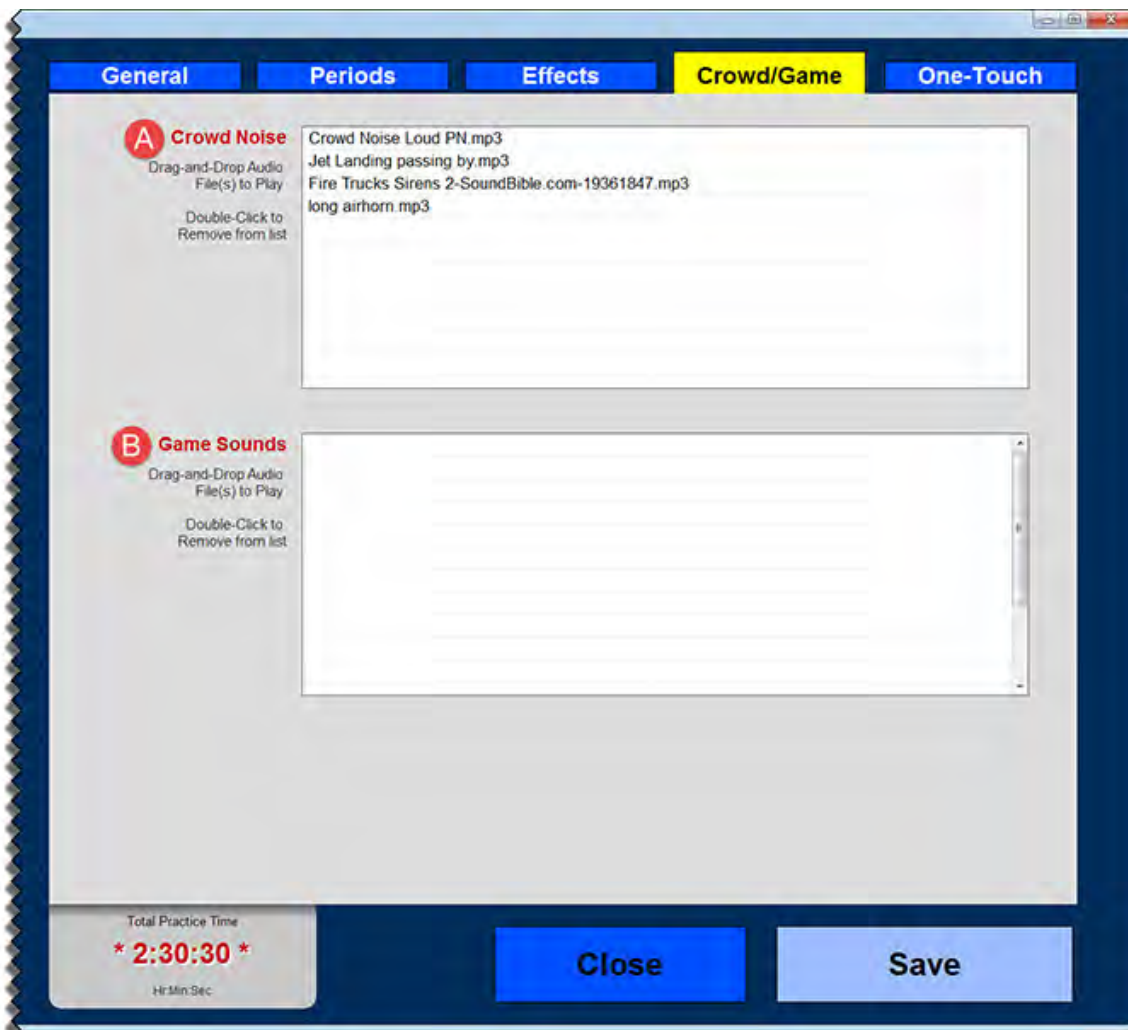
General
Periods
Effects
Crowd/Game
One-Touch

A Crowd Noise
Drag-and-Drop Audio File(s) to Play

Double-Click to Remove from list

Crowd Noise Loud PN.mp3
Jet Landing passing by.mp3
Fire Trucks Sirens 2-SoundBible.com-19361847.mp3
long airhorn.mp3

B Game Sounds
Drag-and-Drop Audio File(s) to Play

Double-Click to Remove from list

Total Practice Time
* 2:30:30 *
Hr:Min:Sec

Close
Save